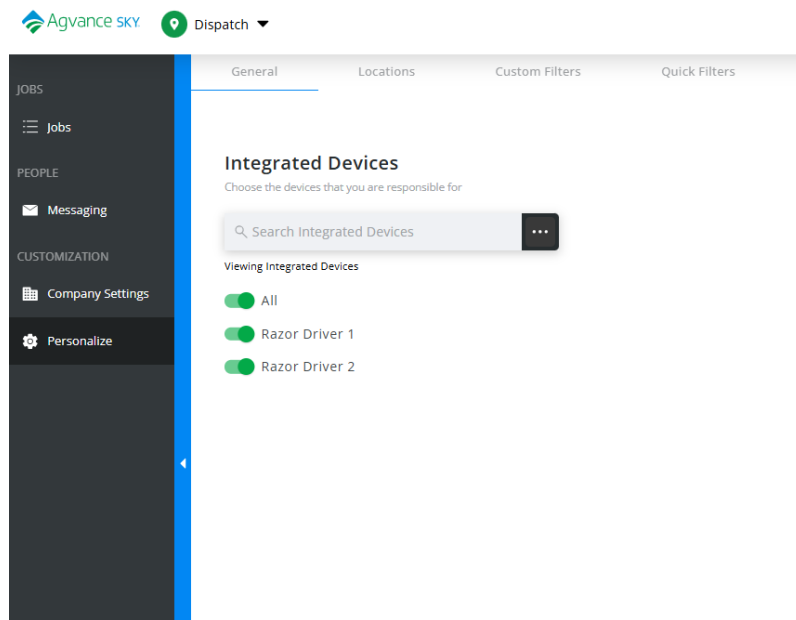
Agvance SKY
Dispatch

JOBS
Jobs
PEOPLE
Messaging
CUSTOMIZATION
Company Settings
Personalize

General
Locations
Custom Filters
Quick Filters

Integrated Devices
Choose the devices that you are responsible for

Search Integrated Devices

Viewing Integrated Devices

All
Razor Driver 1
Razor Driver 2